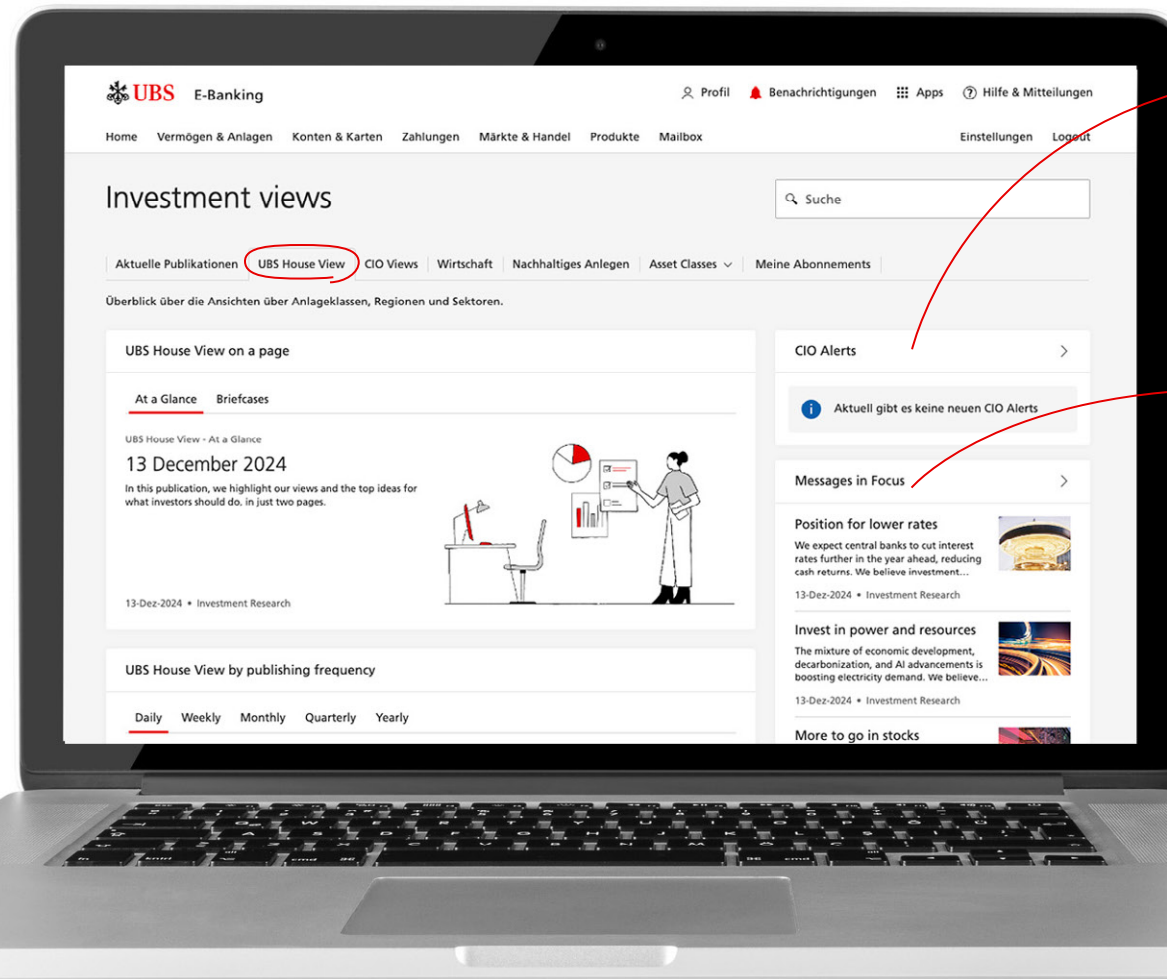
UBS E-Banking

Profil Benachrichtigungen Apps Hilfe & Mitteilungen

Home Vermögen & Anlagen Konten & Karten Zahlungen Märkte & Handel Produkte Mailbox Einstellungen Logout

Investment views

Suche

Aktuelle Publikationen UBS House View CIO Views Wirtschaft Nachhaltiges Anlegen Asset Classes Meine Abonnements

Überblick über die Ansichten über Anlageklassen, Regionen und Sektoren.

UBS House View on a page

At a Glance Briefcases

UBS House View - At a Glance

13 December 2024

In this publication, we highlight our views and the top ideas for what investors should do, in just two pages.

13-Dez-2024 • Investment Research

UBS House View by publishing frequency

Daily Weekly Monthly Quarterly Yearly

CIO Alerts

Aktuell gibt es keine neuen CIO Alerts

Messages in Focus

Position for lower rates

We expect central banks to cut interest rates further in the year ahead, reducing cash returns. We believe investment...

13-Dez-2024 • Investment Research

Invest in power and resources

The mixture of economic development, decarbonization, and AI advancements is boosting electricity demand. We believe...

13-Dez-2024 • Investment Research

More to go in stocks